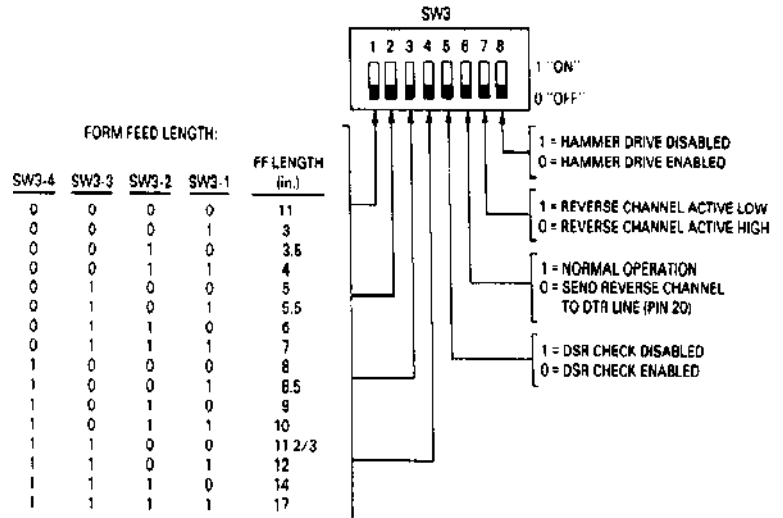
SW3

1 2 3 4 5 6 7 8

1 "ON"
0 "OFF"

FORM FEED LENGTH:

| SW3-4 | SW3-3 | SW3-2 | SW3-1 | FF LENGTH (in.) |
|---|---|---|---|---|
| 0 | 0 | 0 | 0 | 11 |
| 0 | 0 | 0 | 1 | 3 |
| 0 | 0 | 1 | 0 | 3.5 |
| 0 | 0 | 1 | 1 | 4 |
| 0 | 1 | 0 | 0 | 5 |
| 0 | 1 | 0 | 1 | 5.5 |
| 0 | 1 | 1 | 0 | 6 |
| 0 | 1 | 1 | 1 | 7 |
| 1 | 0 | 0 | 0 | 8 |
| 1 | 0 | 0 | 1 | 8.5 |
| 1 | 0 | 1 | 0 | 9 |
| 1 | 0 | 1 | 1 | 10 |
| 1 | 1 | 0 | 0 | 11 2/3 |
| 1 | 1 | 0 | 1 | 12 |
| 1 | 1 | 1 | 0 | 14 |
| 1 | 1 | 1 | 1 | 17 |

1 = HAMMER DRIVE DISABLED
0 = HAMMER DRIVE ENABLED

1 = REVERSE CHANNEL ACTIVE LOW
0 = REVERSE CHANNEL ACTIVE HIGH

1 = NORMAL OPERATION
0 = SEND REVERSE CHANNEL TO DTR LINE (PIN 20)

1 = DSR CHECK DISABLED
0 = DSR CHECK ENABLED